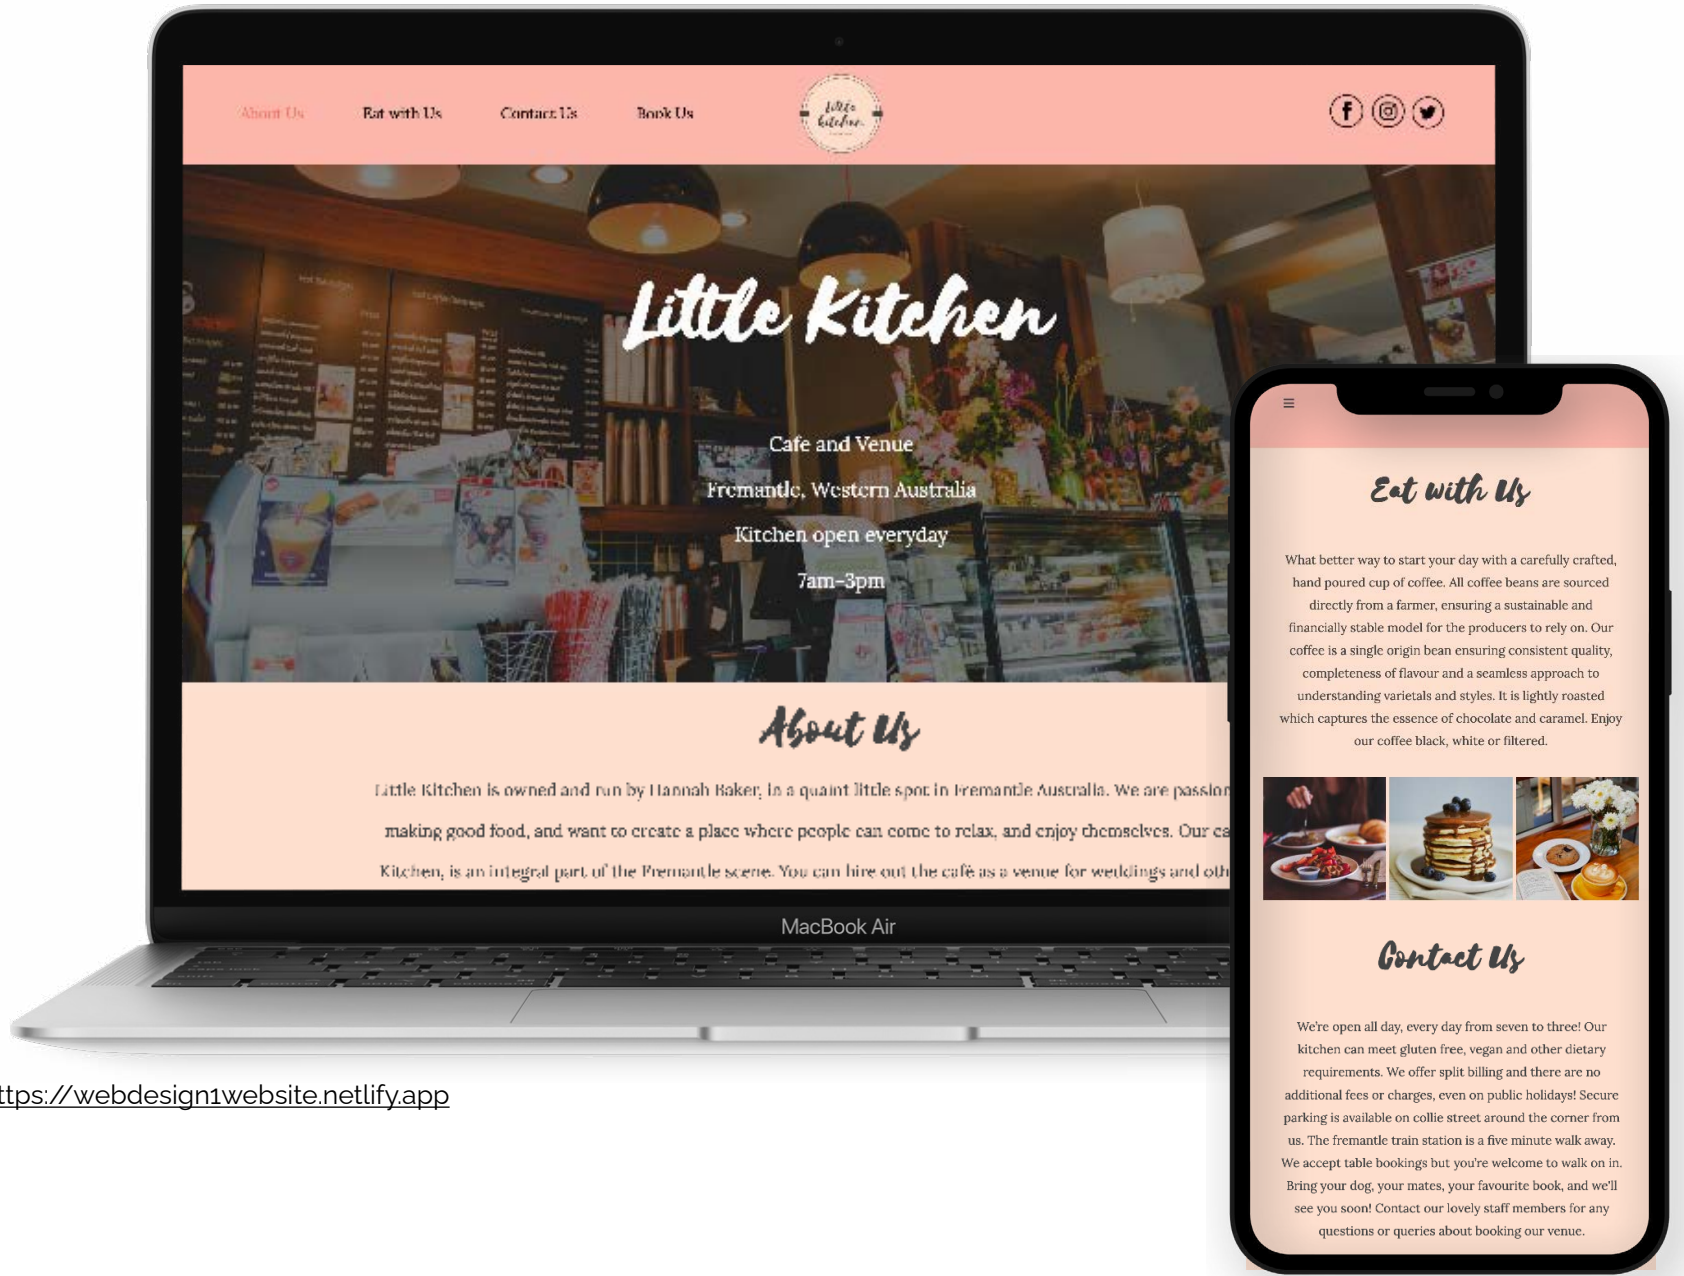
About Us Eat with Us Contact Us Book Us

little kitchen

Little Kitchen

Cafe and Venue

Fremantle, Western Australia

Kitchen open everyday

7am-3pm

About Us

Little Kitchen is owned and run by Hannah Baker, in a quaint little spot in Fremantle Australia. We are passion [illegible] making good food, and want to create a place where people can come to relax, and enjoy themselves. Our ca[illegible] Kitchen, is an integral part of the Fremantle scene. You can hire out the café as a venue for weddings and oth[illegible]

MacBook Air

ttps://webdesign1website.netlify.app

≡

Eat with Us

What better way to start your day with a carefully crafted, hand poured cup of coffee. All coffee beans are sourced directly from a farmer, ensuring a sustainable and financially stable model for the producers to rely on. Our coffee is a single origin bean ensuring consistent quality, completeness of flavour and a seamless approach to understanding varietals and styles. It is lightly roasted which captures the essence of chocolate and caramel. Enjoy our coffee black, white or filtered.

Contact Us

We're open all day, every day from seven to three! Our kitchen can meet gluten free, vegan and other dietary requirements. We offer split billing and there are no additional fees or charges, even on public holidays! Secure parking is available on collie street around the corner from us. The fremantle train station is a five minute walk away. We accept table bookings but you're welcome to walk on in. Bring your dog, your mates, your favourite book, and we'll see you soon! Contact our lovely staff members for any questions or queries about booking our venue.